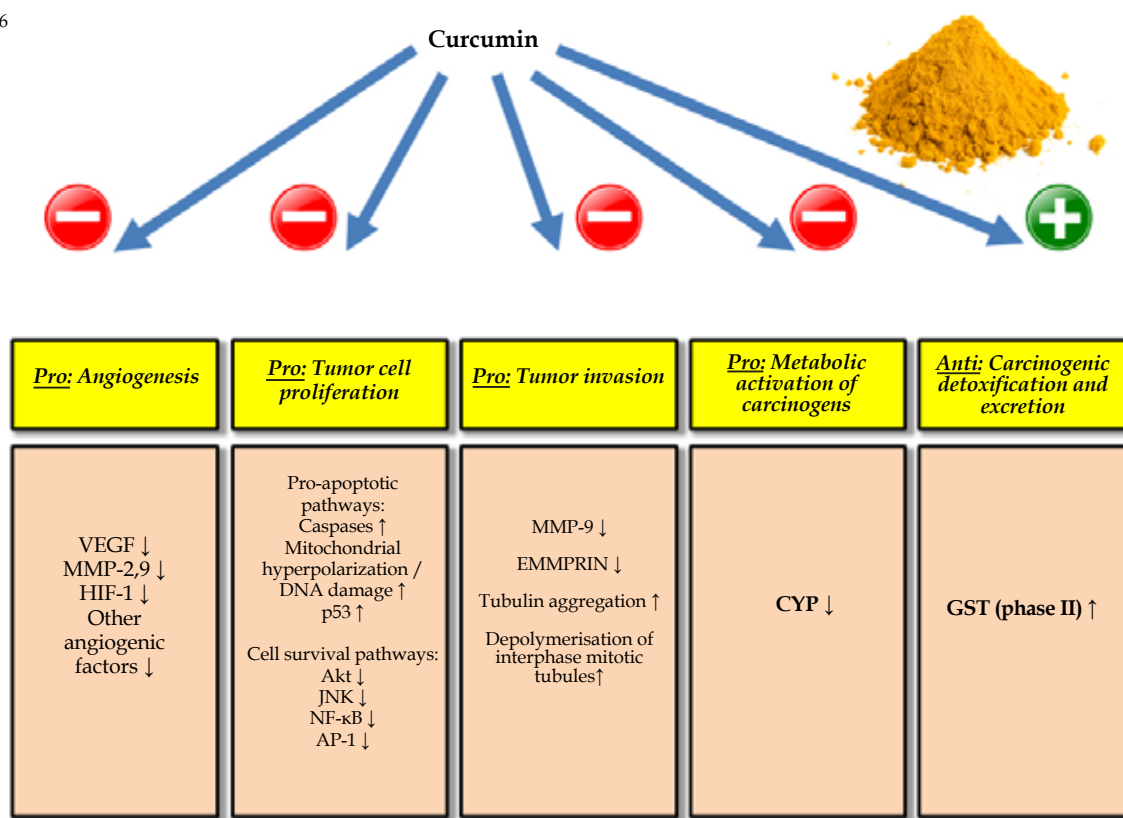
6

Curcumin

| Pro: Angiogenesis | Pro: Tumor cell proliferation | Pro: Tumor invasion | Pro: Metabolic activation of carcinogens | Anti: Carcinogenic detoxification and excretion |
|---|---|---|---|---|
| VEGF ↓ MMP-2,9 ↓ HIF-1 ↓ Other angiogenic factors ↓ | Pro-apoptotic pathways: Caspases ↑ Mitochondrial hyperpolarization / DNA damage ↑ p53 ↑ Cell survival pathways: Akt ↓ JNK ↓ NF-κB ↓ AP-1 ↓ | MMP-9 ↓ EMMPRIN ↓ Tubulin aggregation ↑ Depolymerisation of interphase mitotic tubules↑ | CYP ↓ | GST (phase II) ↑ |